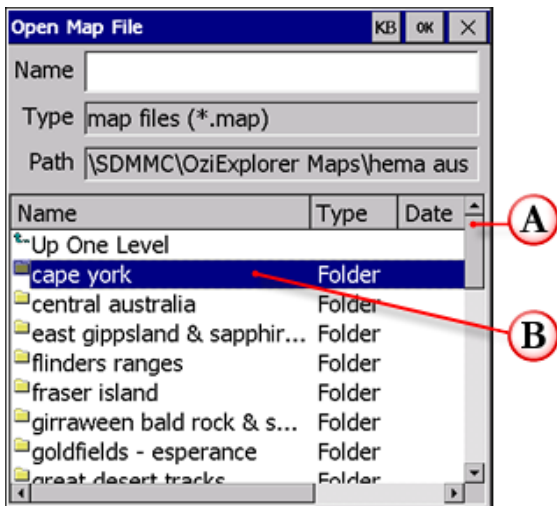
Open Map File

KB OK ✕

Name

Type map files (*.map)

Path \SDMMC\OziExplorer Maps\hema aus

| Name | Type | Date |
|---|---|---|
| Up One Level | | |
| cape york | Folder | |
| central australia | Folder | |
| east gippsland & sapphir... | Folder | |
| flinders ranges | Folder | |
| fraser island | Folder | |
| girraween bald rock & s... | Folder | |
| goldfields - esperance | Folder | |
| great desert tracks | Folder | |

A

B